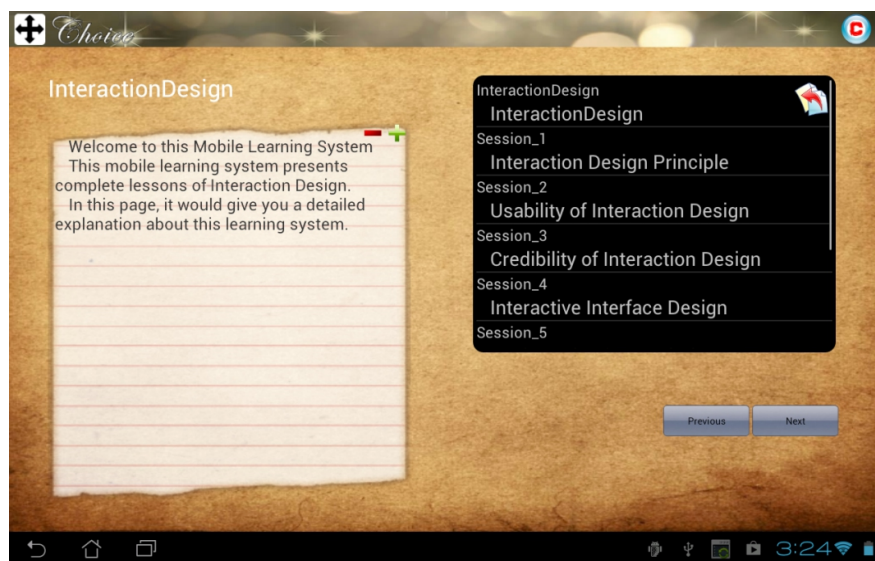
Choice

InteractionDesign

Welcome to this Mobile Learning System
This mobile learning system presents complete lessons of Interaction Design.
In this page, it would give you a detailed explanation about this learning system.

InteractionDesign
InteractionDesign
Session_1
Interaction Design Principle
Session_2
Usability of Interaction Design
Session_3
Credibility of Interaction Design
Session_4
Interactive Interface Design
Session_5

Previous
Next

3:24